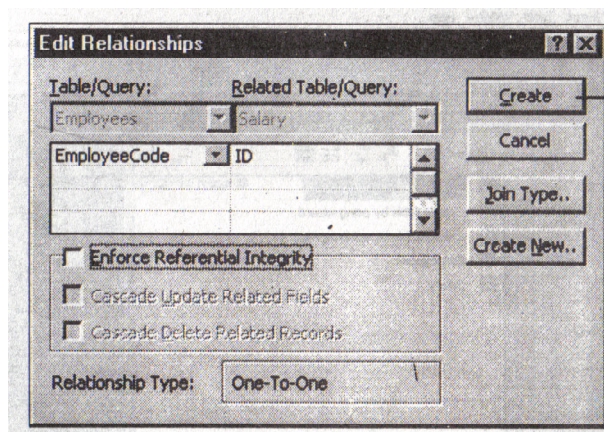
Edit Relationships

? X

Table/Query:

Related Table/Query:

Employees

Salary

EmployeeCode

ID

Create

Cancel

Join Type..

Create New..

Enforce Referential Integrity

Cascade Update Related Fields

Cascade Delete Related Records

Relationship Type:

One-To-One